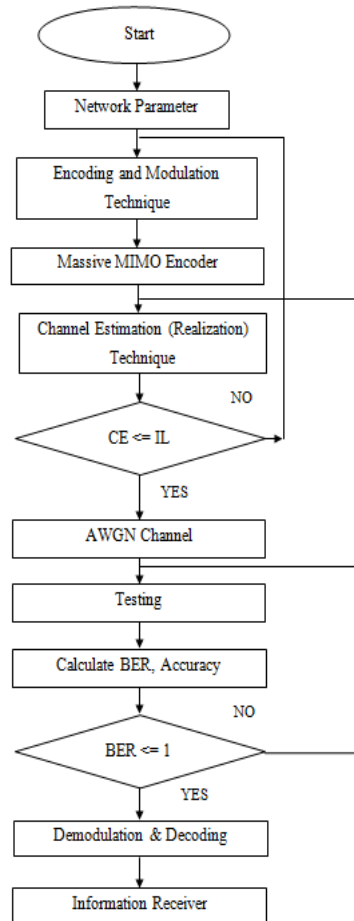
Start

Network Parameter

Encoding and Modulation Technique

Massive MIMO Encoder

Channel Estimation (Realization) Technique

NO

CE <= IL

YES

AWGN Channel

Testing

Calculate BER, Accuracy

NO

BER <= 1

YES

Demodulation & Decoding

Information Receiver